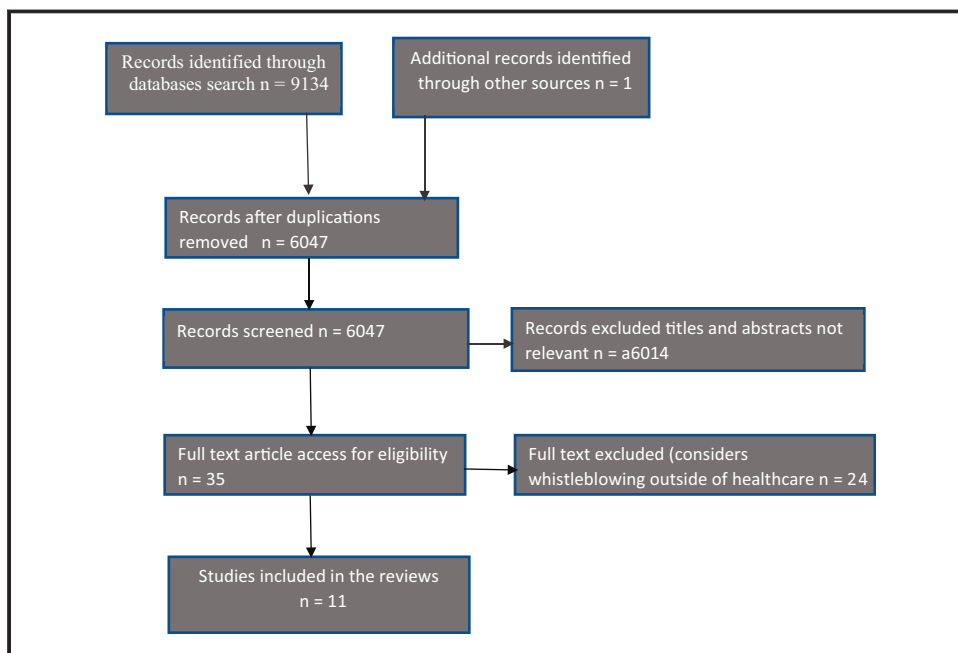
Records identified through databases search n = 9134

Additional records identified through other sources n = 1

Records after duplications removed n = 6047

Records screened n = 6047

Records excluded titles and abstracts not relevant n = a6014

Full text article access for eligibility n = 35

Full text excluded (considers whistleblowing outside of healthcare n = 24

Studies included in the reviews n = 11